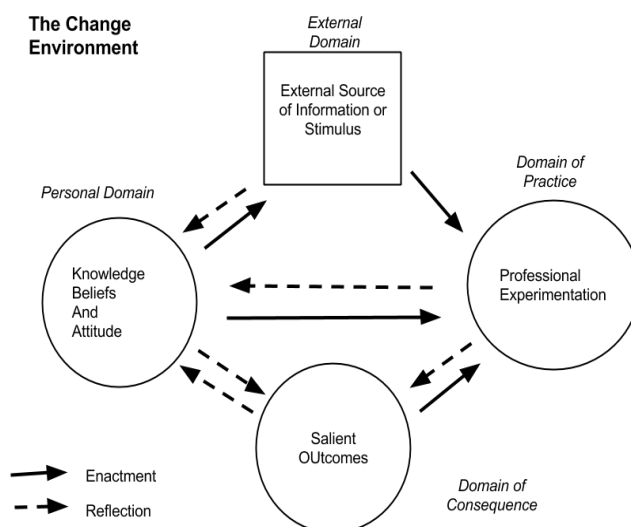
The Change Environment

External Domain

External Source of Information or Stimulus

Personal Domain

Domain of Practice

Knowledge Beliefs And Attitude

Professional Experimentation

Salient OUtcomes

Enactment

Reflection

Domain of Consequence